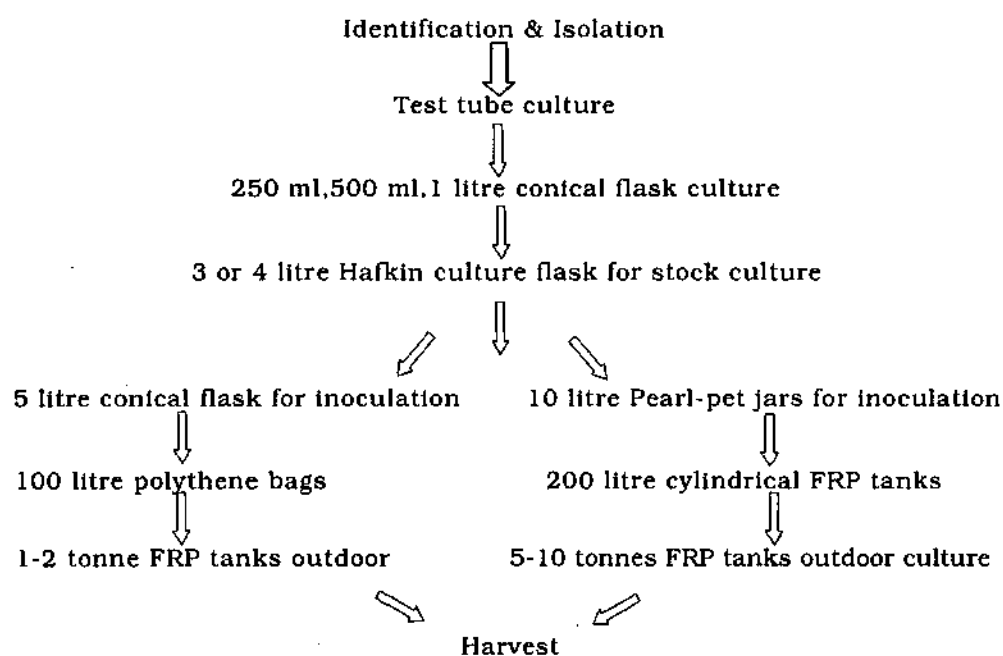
Identification & Isolation

Test tube culture

250 ml,500 ml,1 litre conical flask culture

3 or 4 litre Hafkin culture flask for stock culture

5 litre conical flask for inoculation

100 litre polythene bags

1-2 tonne FRP tanks outdoor

10 litre Pearl-pet jars for inoculation

200 litre cylindrical FRP tanks

5-10 tonnes FRP tanks outdoor culture

Harvest